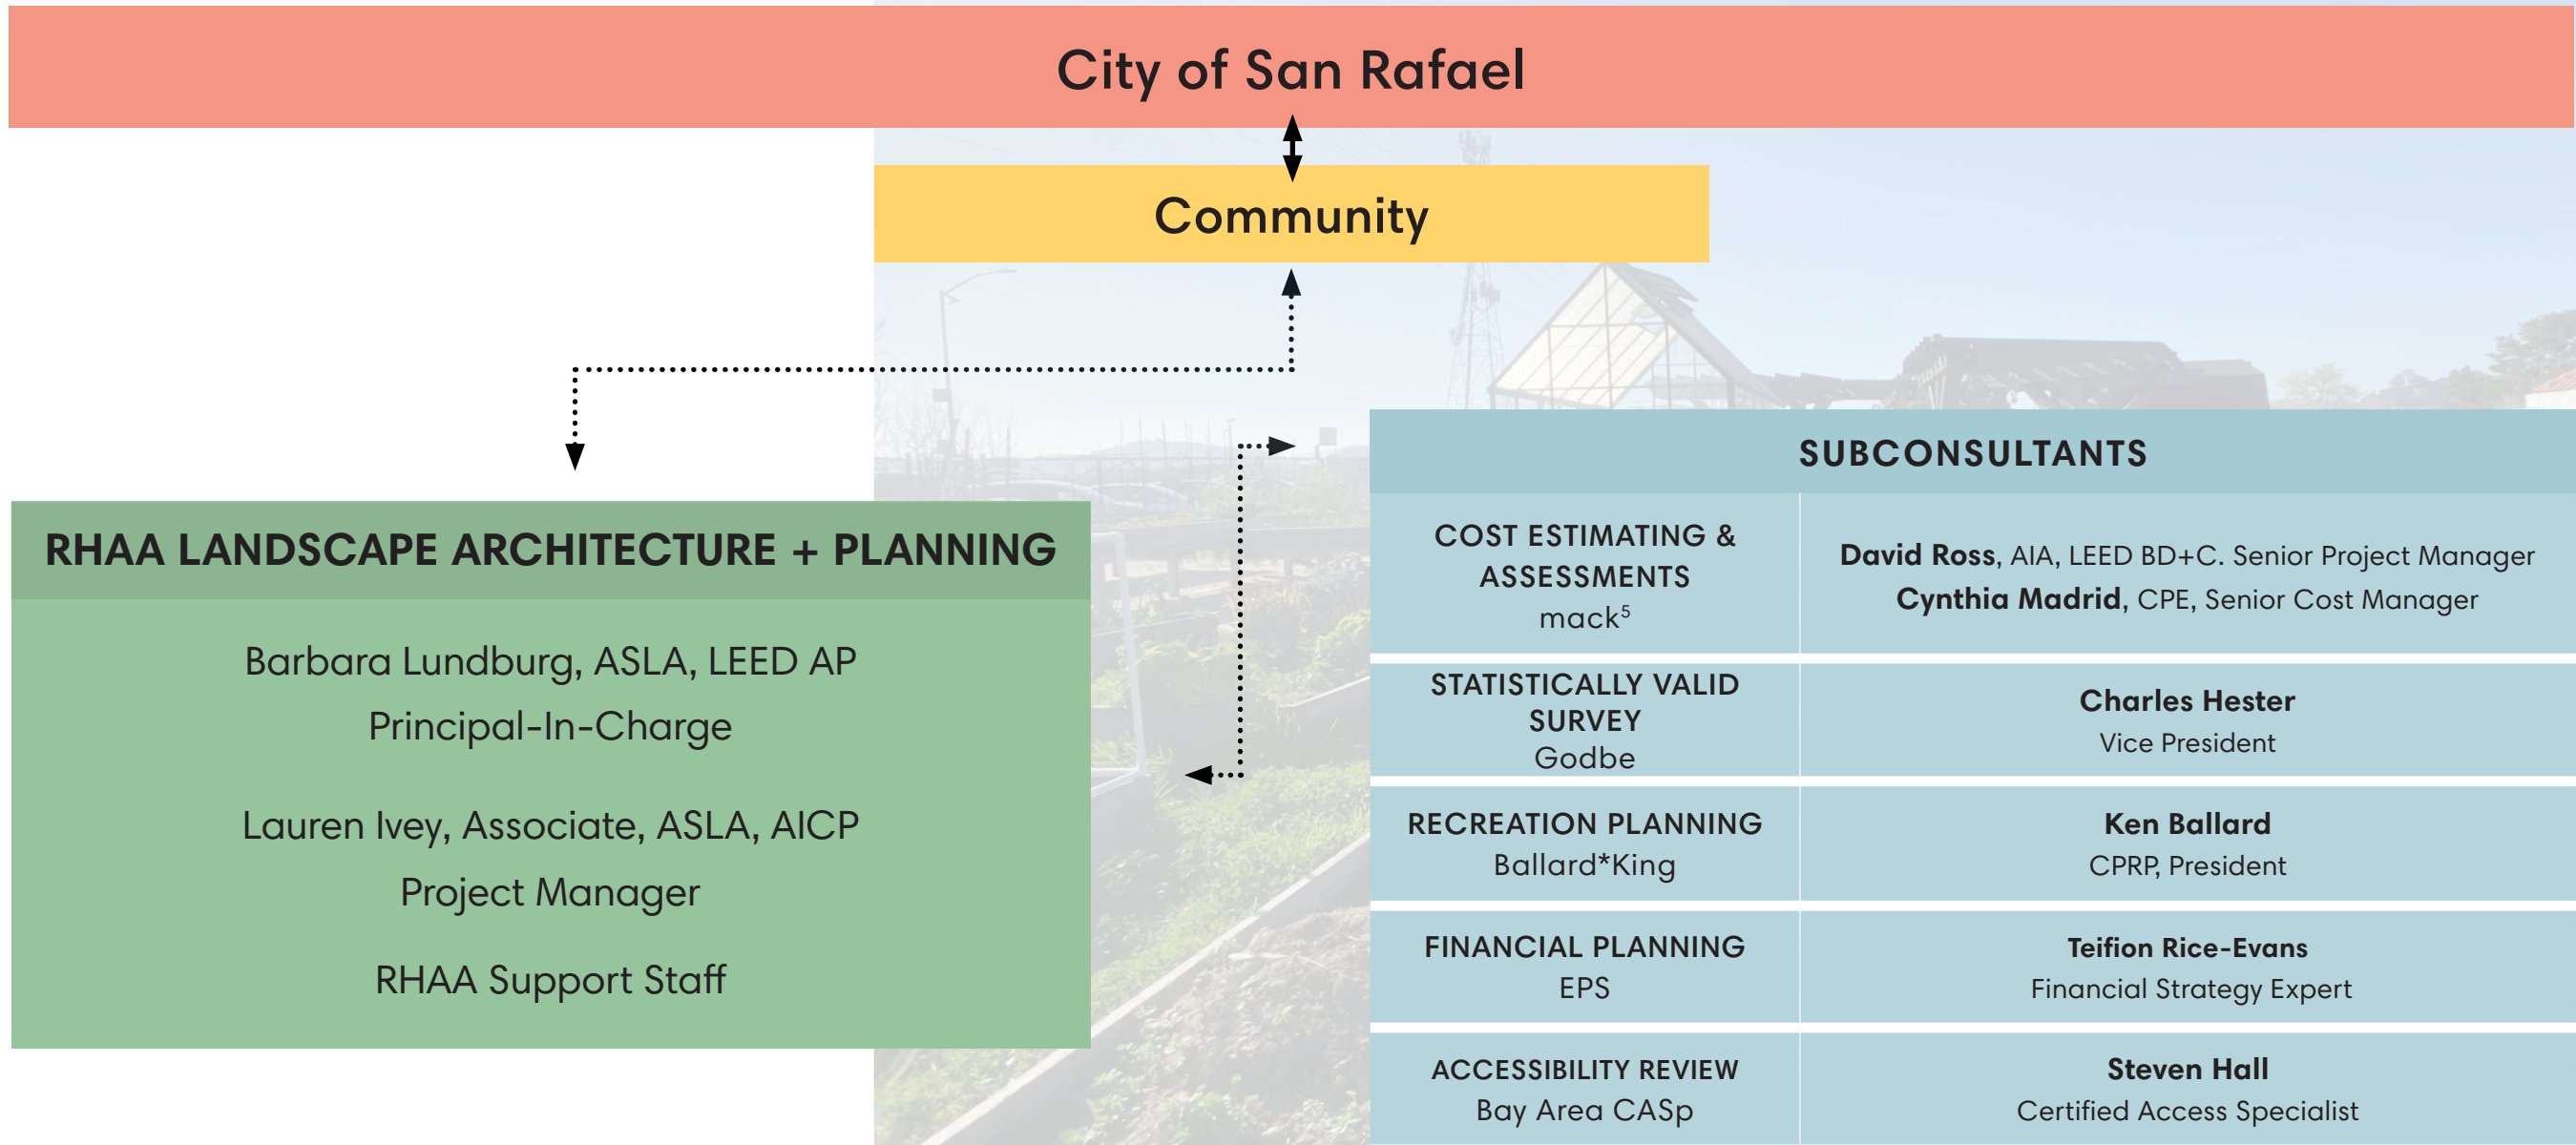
City of San Rafael

Community

RHAA LANDSCAPE ARCHITECTURE + PLANNING

Barbara Lundburg, ASLA, LEED AP
Principal-In-Charge

Lauren Ivey, Associate, ASLA, AICP
Project Manager

RHAA Support Staff

SUBCONSULTANTS

| | |
|---|---|
| COST ESTIMATING & ASSESSMENTS mack$^5$ | **David Ross**, AIA, LEED BD+C. Senior Project Manager **Cynthia Madrid**, CPE, Senior Cost Manager |
| STATISTICALLY VALID SURVEY Godbe | **Charles Hester** Vice President |
| RECREATION PLANNING Ballard*King | **Ken Ballard** CPRP, President |
| FINANCIAL PLANNING EPS | **Teifion Rice-Evans** Financial Strategy Expert |
| ACCESSIBILITY REVIEW Bay Area CASp | **Steven Hall** Certified Access Specialist |